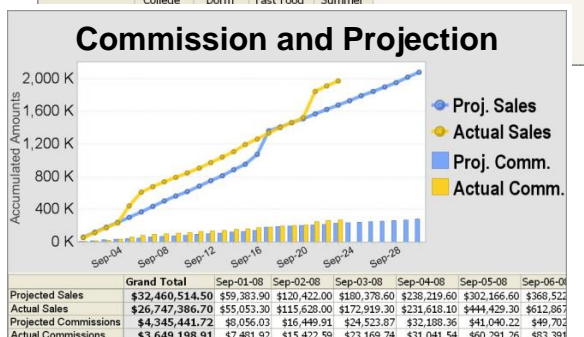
College | Dorm | Fast Food | Summer

Commission and Projection

2,000 K
1,600 K
1,200 K
800 K
400 K
0 K

Accumulated Amounts

Sep-04 Sep-08 Sep-12 Sep-16 Sep-20 Sep-24 Sep-28

Proj. Sales
Actual Sales
Proj. Comm.
Actual Comm.

| | Grand Total | Sep-01-08 | Sep-02-08 | Sep-03-08 | Sep-04-08 | Sep-05-08 | Sep-06-0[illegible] |
|---|---|---|---|---|---|---|---|
| Projected Sales | $32,460,514.50 | $59,383.90 | $120,422.00 | $180,378.60 | $238,219.60 | $302,166.60 | $368,52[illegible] |
| Actual Sales | $26,747,386.70 | $55,053.30 | $115,628.00 | $172,919.30 | $231,618.10 | $444,429.30 | $612,867 |
| Projected Commissions | $4,345,441.72 | $8,056.03 | $16,449.91 | $24,523.87 | $32,188.36 | $41,040.22 | $49,702 |
| Actual Commissions | $3,649,198.91 | $7,481.92 | $15,422.59 | $23,169.74 | $31,041.54 | $60,291.26 | $83,39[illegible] |